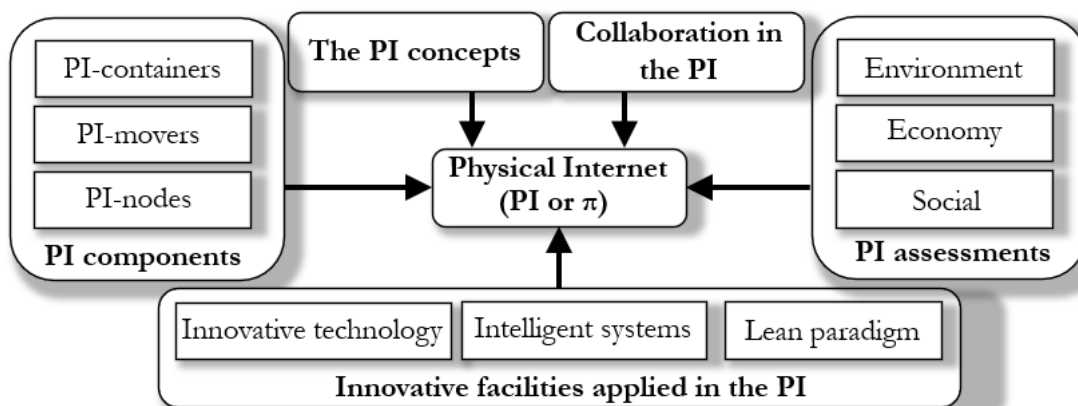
PI-containers

PI-movers

PI-nodes

PI components

The PI concepts

Collaboration in the PI

Physical Internet (PI or $\pi$)

Environment

Economy

Social

PI assessments

Innovative technology

Intelligent systems

Lean paradigm

Innovative facilities applied in the PI